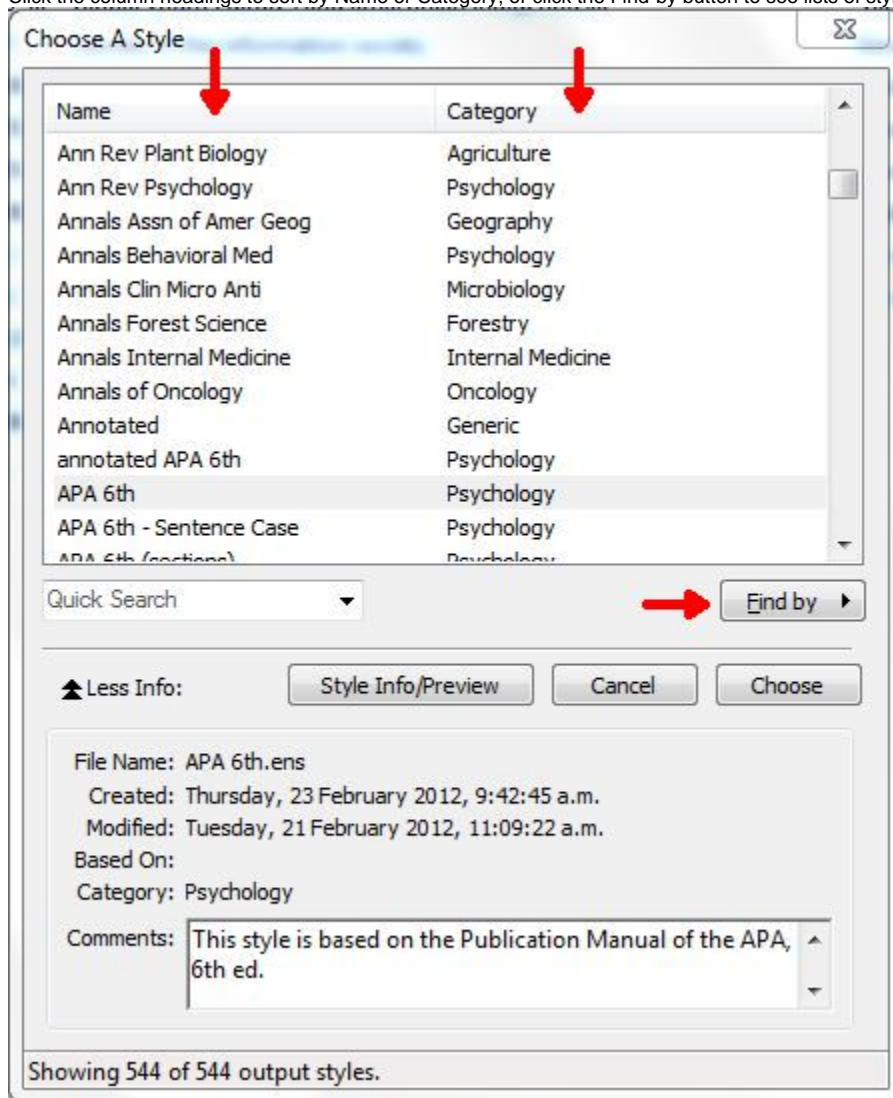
Click the column headings to sort by Name or Category, or click the Find by button to see lists of sty

Choose A Style

| Name | Category |
|---|---|
| Ann Rev Plant Biology | Agriculture |
| Ann Rev Psychology | Psychology |
| Annals Assn of Amer Geog | Geography |
| Annals Behavioral Med | Psychology |
| Annals Clin Micro Anti | Microbiology |
| Annals Forest Science | Forestry |
| Annals Internal Medicine | Internal Medicine |
| Annals of Oncology | Oncology |
| Annotated | Generic |
| annotated APA 6th | Psychology |
| APA 6th | Psychology |
| APA 6th - Sentence Case | Psychology |
| APA 6th (sections) | Psychology |

Quick Search

Find by

Less Info:

Style Info/Preview

Cancel

Choose

File Name: APA 6th.ens
Created: Thursday, 23 February 2012, 9:42:45 a.m.
Modified: Tuesday, 21 February 2012, 11:09:22 a.m.
Based On:
Category: Psychology
Comments: This style is based on the Publication Manual of the APA, 6th ed.

Showing 544 of 544 output styles.